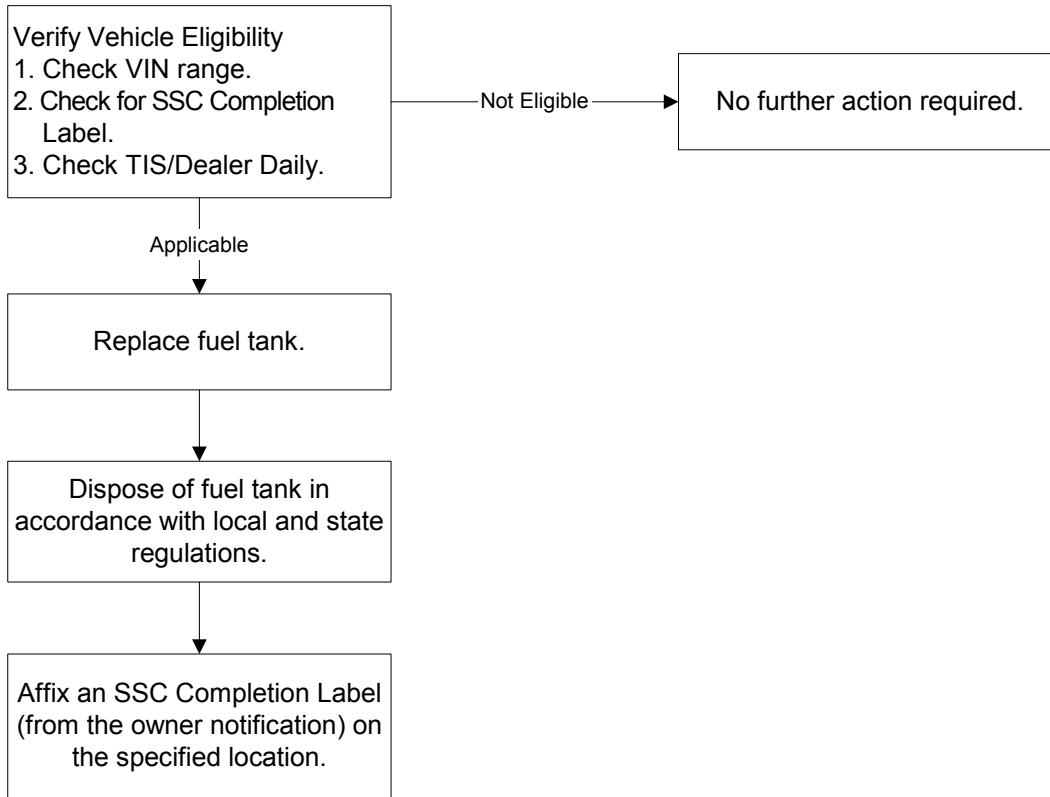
Verify Vehicle Eligibility
1. Check VIN range.
2. Check for SSC Completion Label.
3. Check TIS/Dealer Daily.

Not Eligible

No further action required.

Applicable

Replace fuel tank.

Dispose of fuel tank in accordance with local and state regulations.

Affix an SSC Completion Label (from the owner notification) on the specified location.